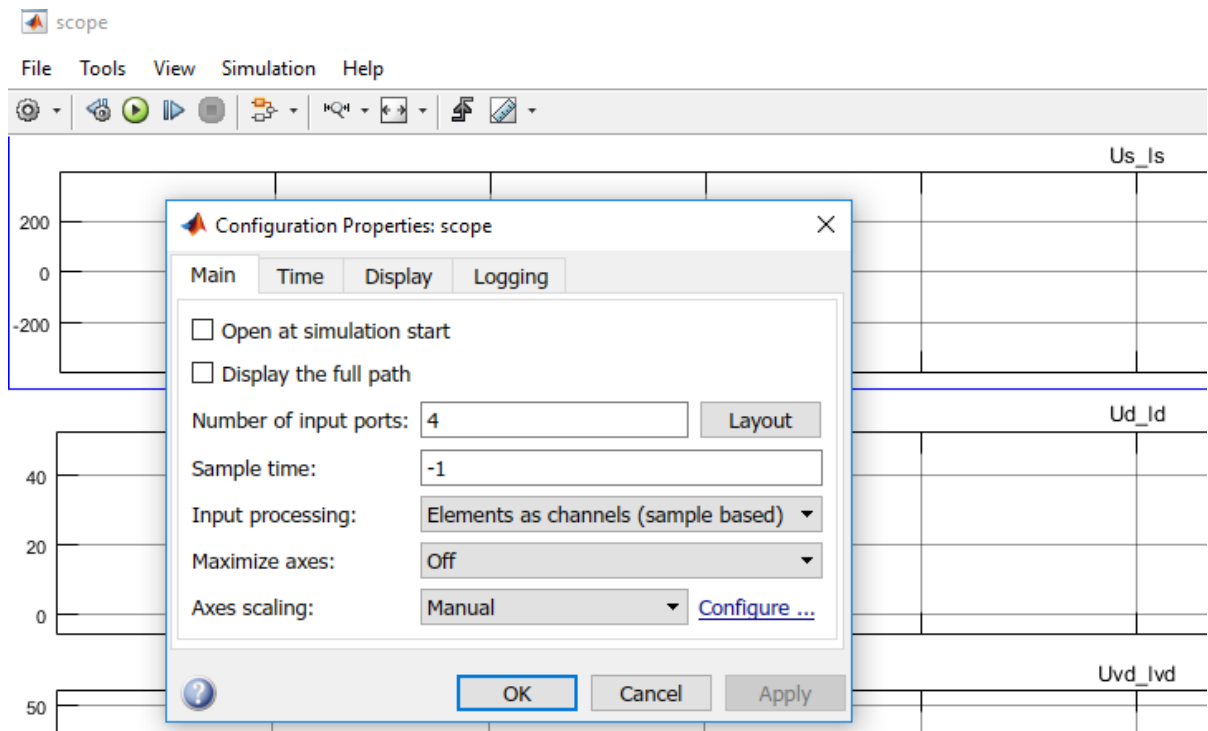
scope

File Tools View Simulation Help

Us_Is

200

0

-200

Configuration Properties: scope

Main Time Display Logging

Open at simulation start

Display the full path

Number of input ports: 4 Layout

Sample time: -1

Input processing: Elements as channels (sample based)

Maximize axes: Off

Axes scaling: Manual Configure ...

OK Cancel Apply

Ud_Id

40

20

0

Uvd_Ivd

50